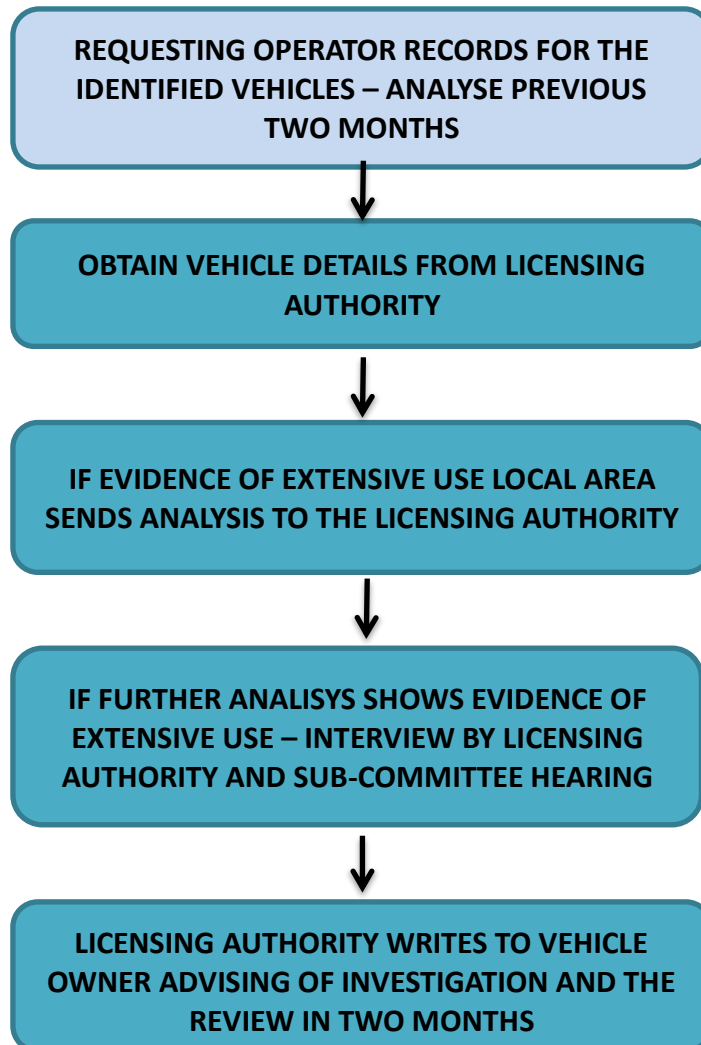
REQUESTING OPERATOR RECORDS FOR THE IDENTIFIED VEHICLES – ANALYSE PREVIOUS TWO MONTHS

OBTAIN VEHICLE DETAILS FROM LICENSING AUTHORITY

IF EVIDENCE OF EXTENSIVE USE LOCAL AREA SENDS ANALYSIS TO THE LICENSING AUTHORITY

IF FURTHER ANALISYS SHOWS EVIDENCE OF EXTENSIVE USE – INTERVIEW BY LICENSING AUTHORITY AND SUB-COMMITTEE HEARING

LICENSING AUTHORITY WRITES TO VEHICLE OWNER ADVISING OF INVESTIGATION AND THE REVIEW IN TWO MONTHS